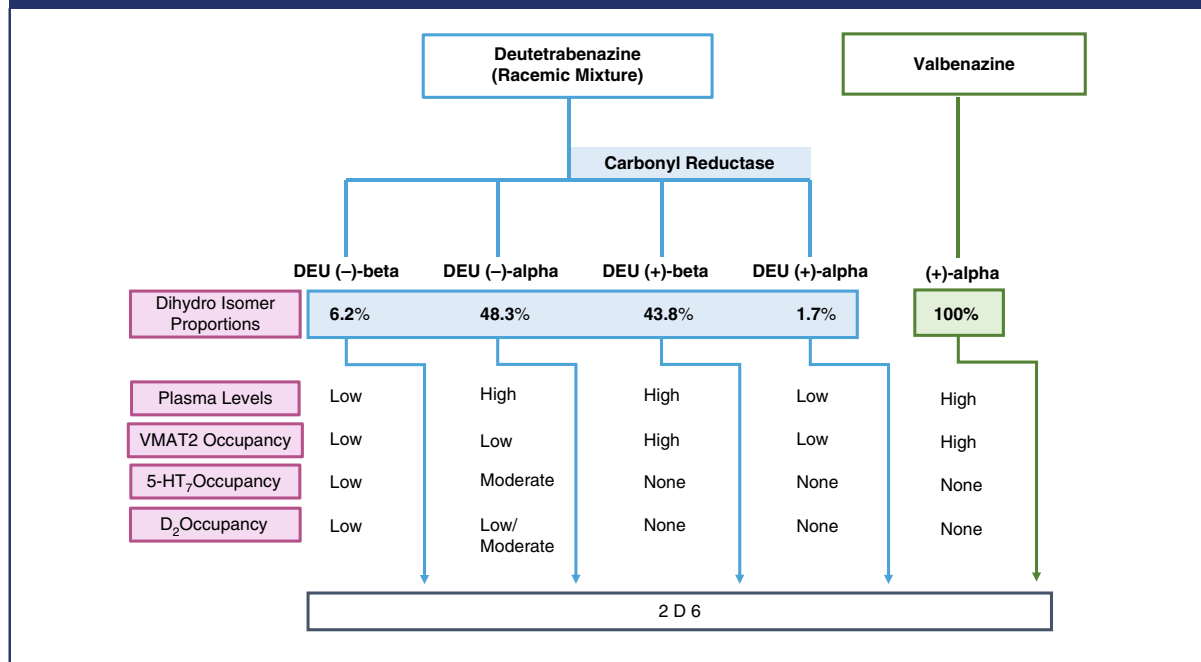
Deutetrabenazine (Racemic Mixture)

Valbenazine

Carbonyl Reductase

DEU (–)-beta
DEU (–)-alpha
DEU (+)-beta
DEU (+)-alpha
(+)-alpha

| | DEU (–)-beta | DEU (–)-alpha | DEU (+)-beta | DEU (+)-alpha | (+)-alpha |
|---|---|---|---|---|---|
| Dihydro Isomer Proportions | 6.2% | 48.3% | 43.8% | 1.7% | 100% |
| Plasma Levels | Low | High | High | Low | High |
| VMAT2 Occupancy | Low | Low | High | Low | High |
| 5-HT$_7$Occupancy | Low | Moderate | None | None | None |
| D$_2$Occupancy | Low | Low/ Moderate | None | None | None |

2 D 6